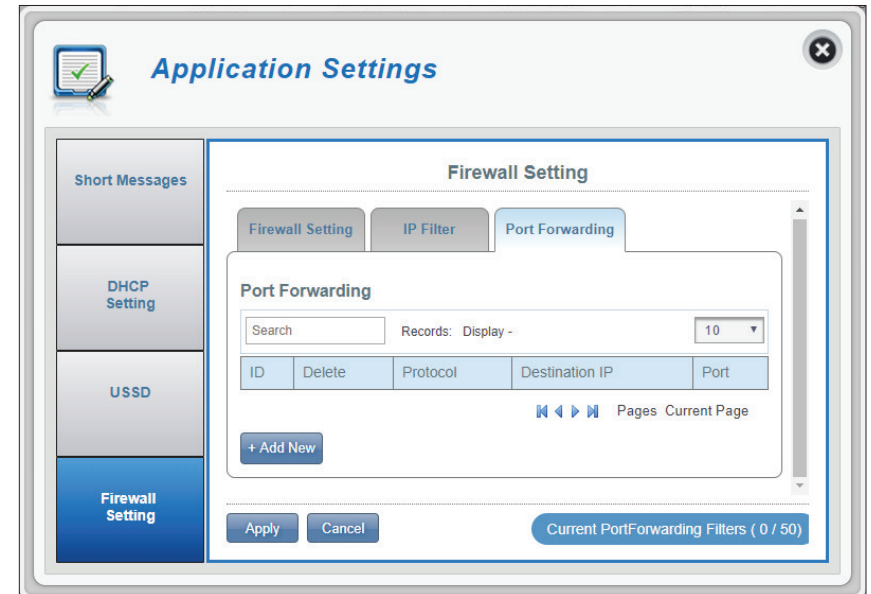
Application Settings

Short Messages

DHCP Setting

USSD

Firewall Setting

Firewall Setting

Firewall Setting | IP Filter | Port Forwarding

Port Forwarding

Search

Records: Display -

10

| ID | Delete | Protocol | Destination IP | Port |
|---|---|---|---|---|

Pages Current Page

+ Add New

Apply

Cancel

Current PortForwarding Filters ( 0 / 50)